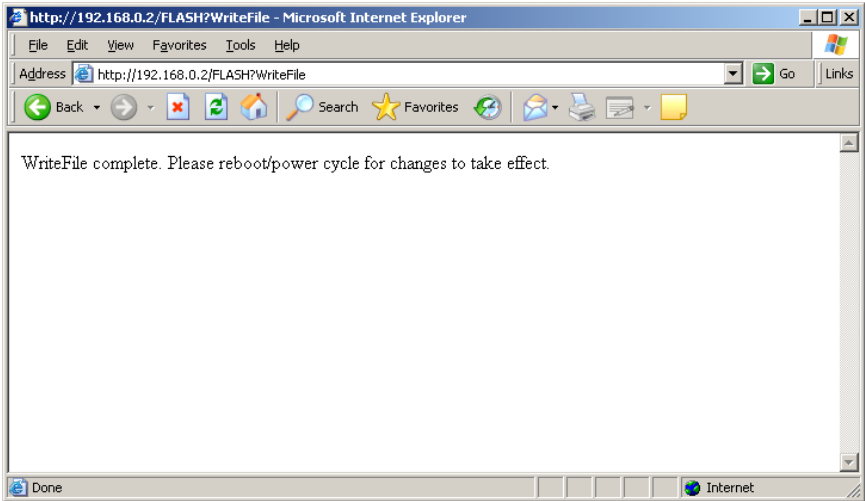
http://192.168.0.2/FLASH?WriteFile - Microsoft Internet Explorer

File Edit View Favorites Tools Help

Address http://192.168.0.2/FLASH?WriteFile Go Links

Back Search Favorites

WriteFile complete. Please reboot/power cycle for changes to take effect.

Done Internet